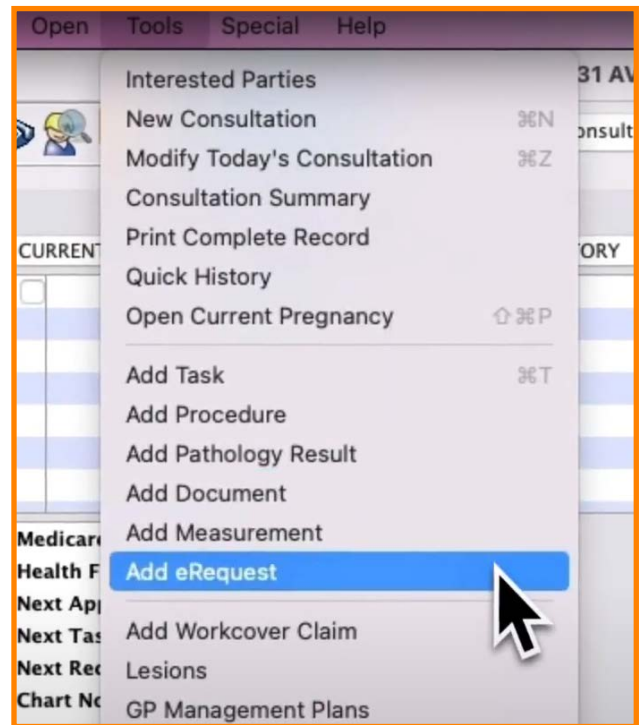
Open Tools Special Help

31 AV

onsult

CURRENT

TORY

Interested Parties
New Consultation ⌘N
Modify Today's Consultation ⌘Z
Consultation Summary
Print Complete Record
Quick History
Open Current Pregnancy ⇧⌘P

Add Task ⌘T
Add Procedure
Add Pathology Result
Add Document
Add Measurement
Add eRequest

Add Workcover Claim
Lesions
GP Management Plans

Medicare
Health F
Next App
Next Tas
Next Rec
Chart No